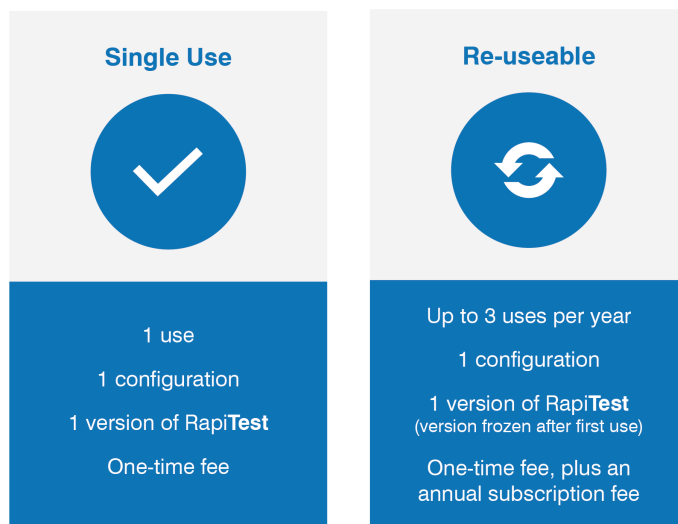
Single Use

1 use

1 configuration

1 version of RapiTest

One-time fee

Re-useable

Up to 3 uses per year

1 configuration

1 version of RapiTest
(version frozen after first use)

One-time fee, plus an annual subscription fee